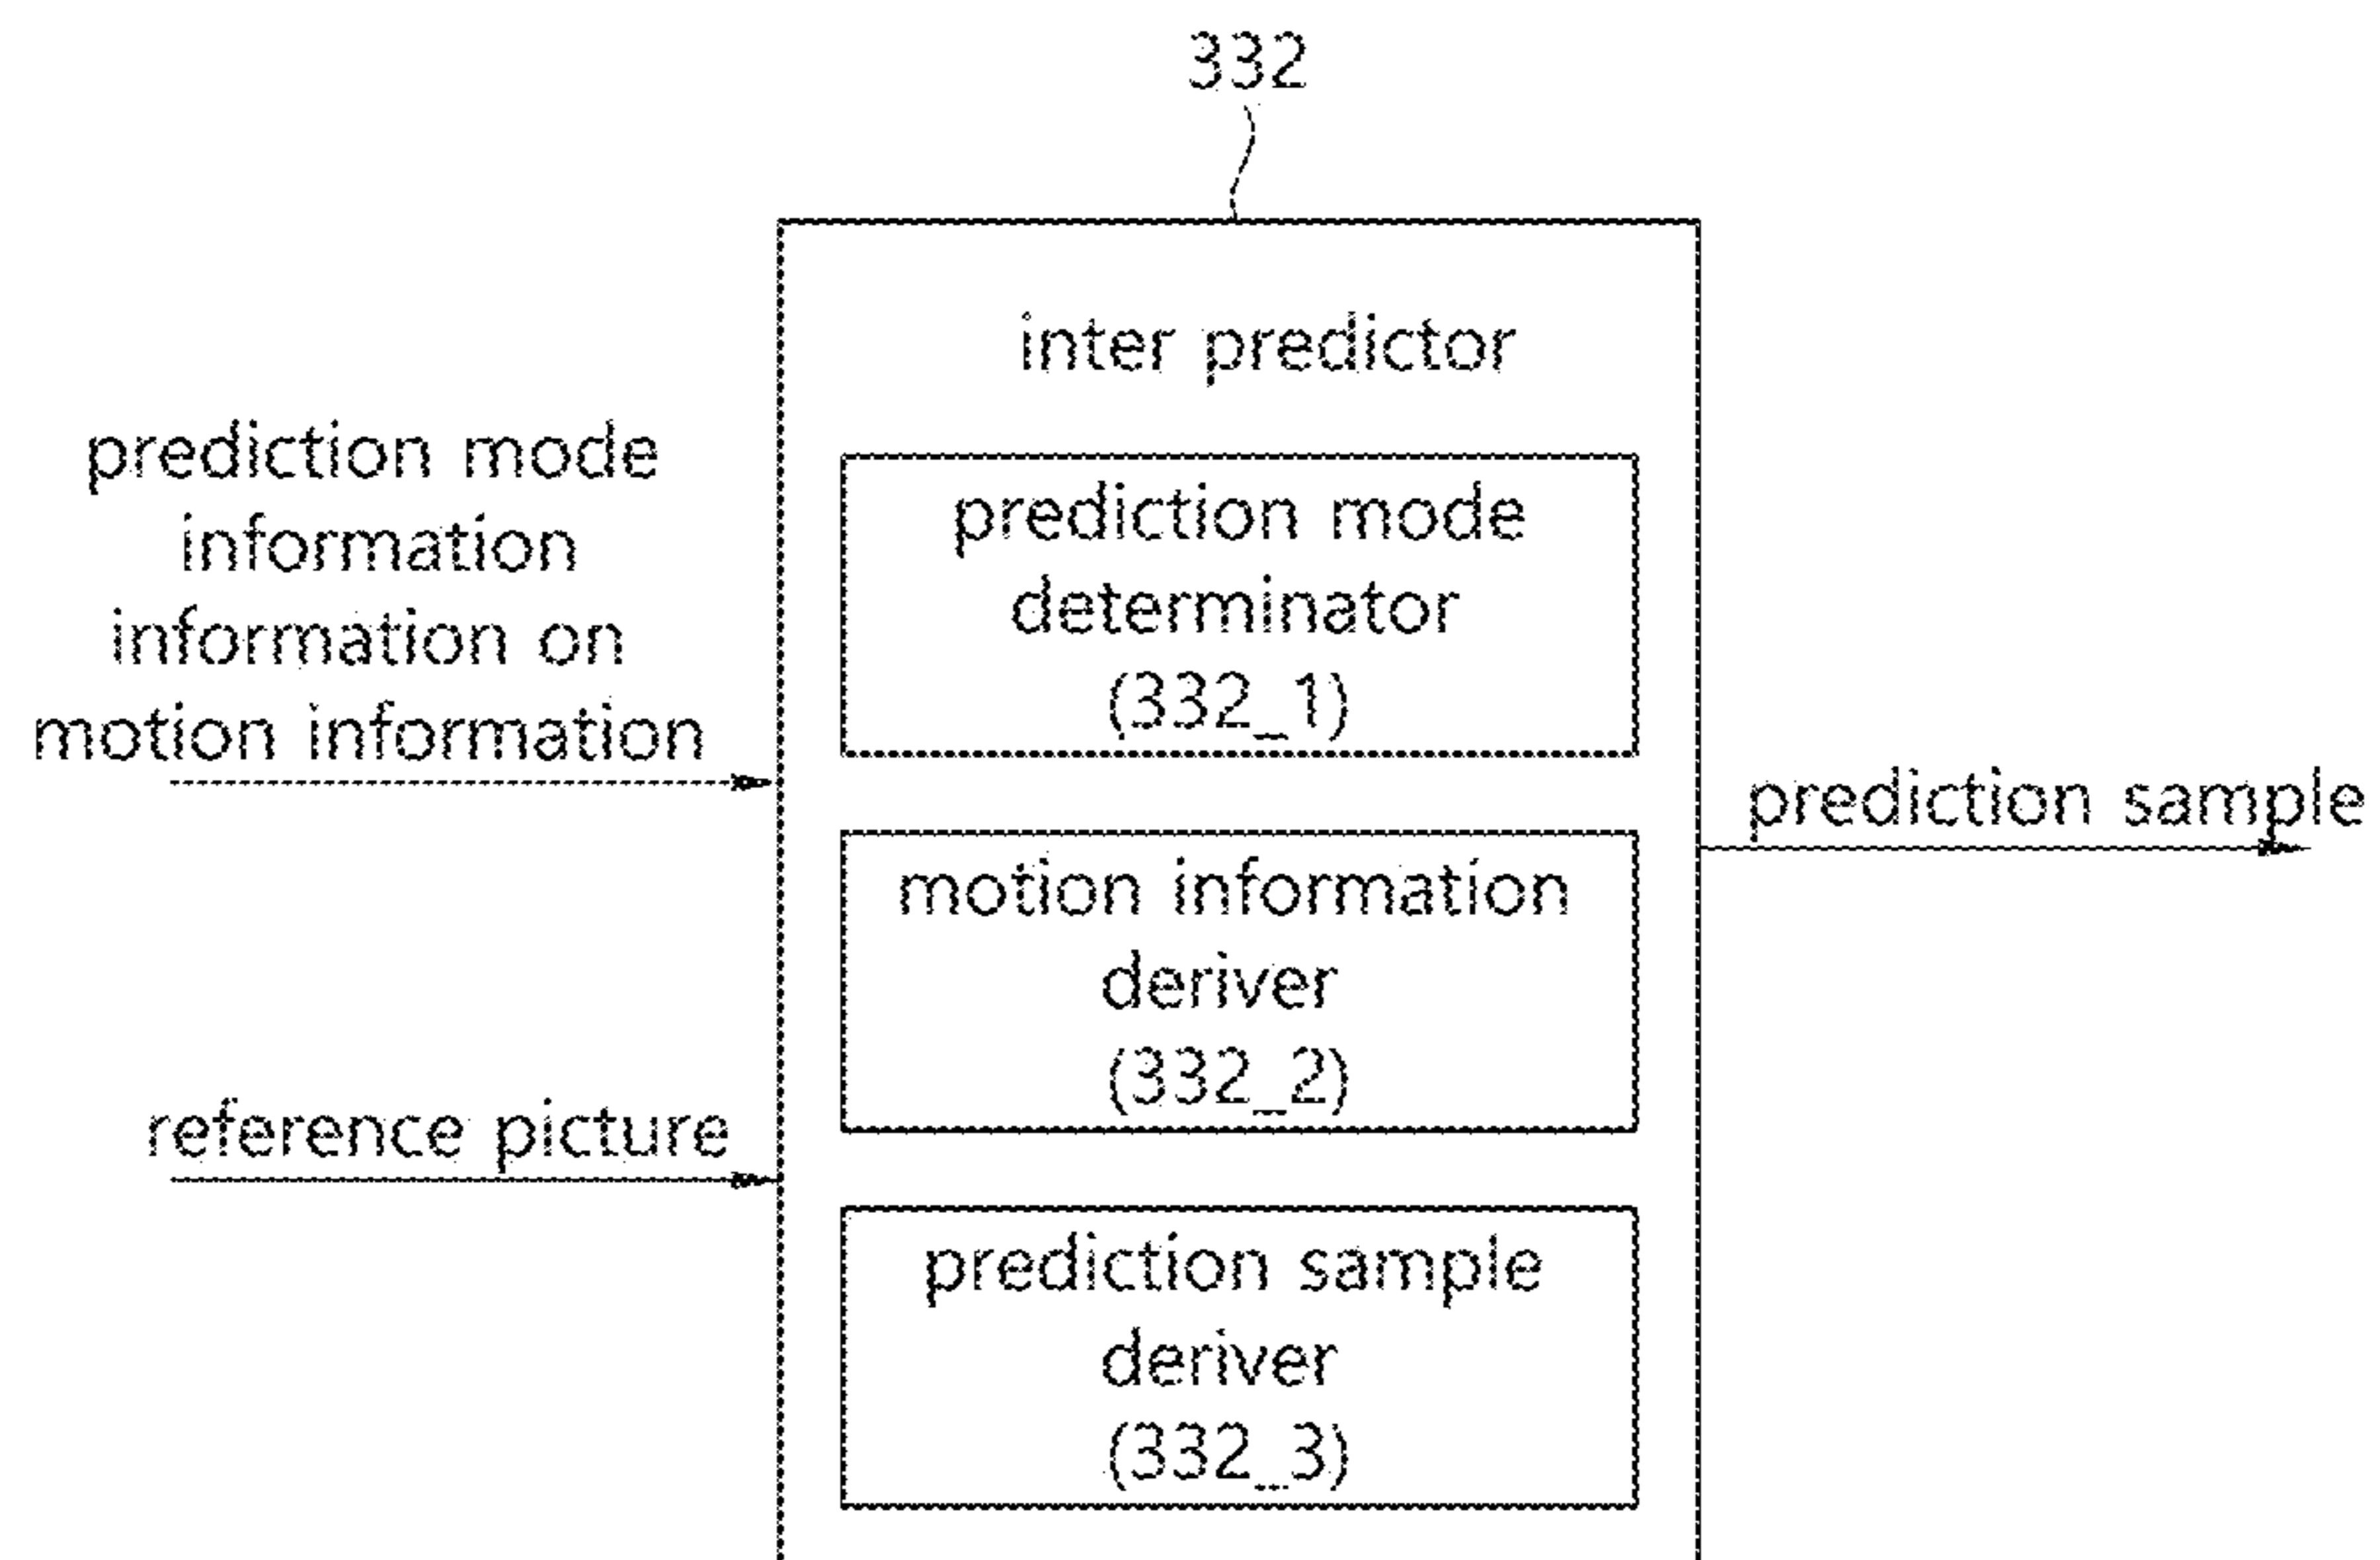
332

prediction mode information
information on motion information

reference picture

inter predictor

prediction mode determinator
(332_1)

motion information deriver
(332_2)

prediction sample deriver
(332_3)

prediction sample